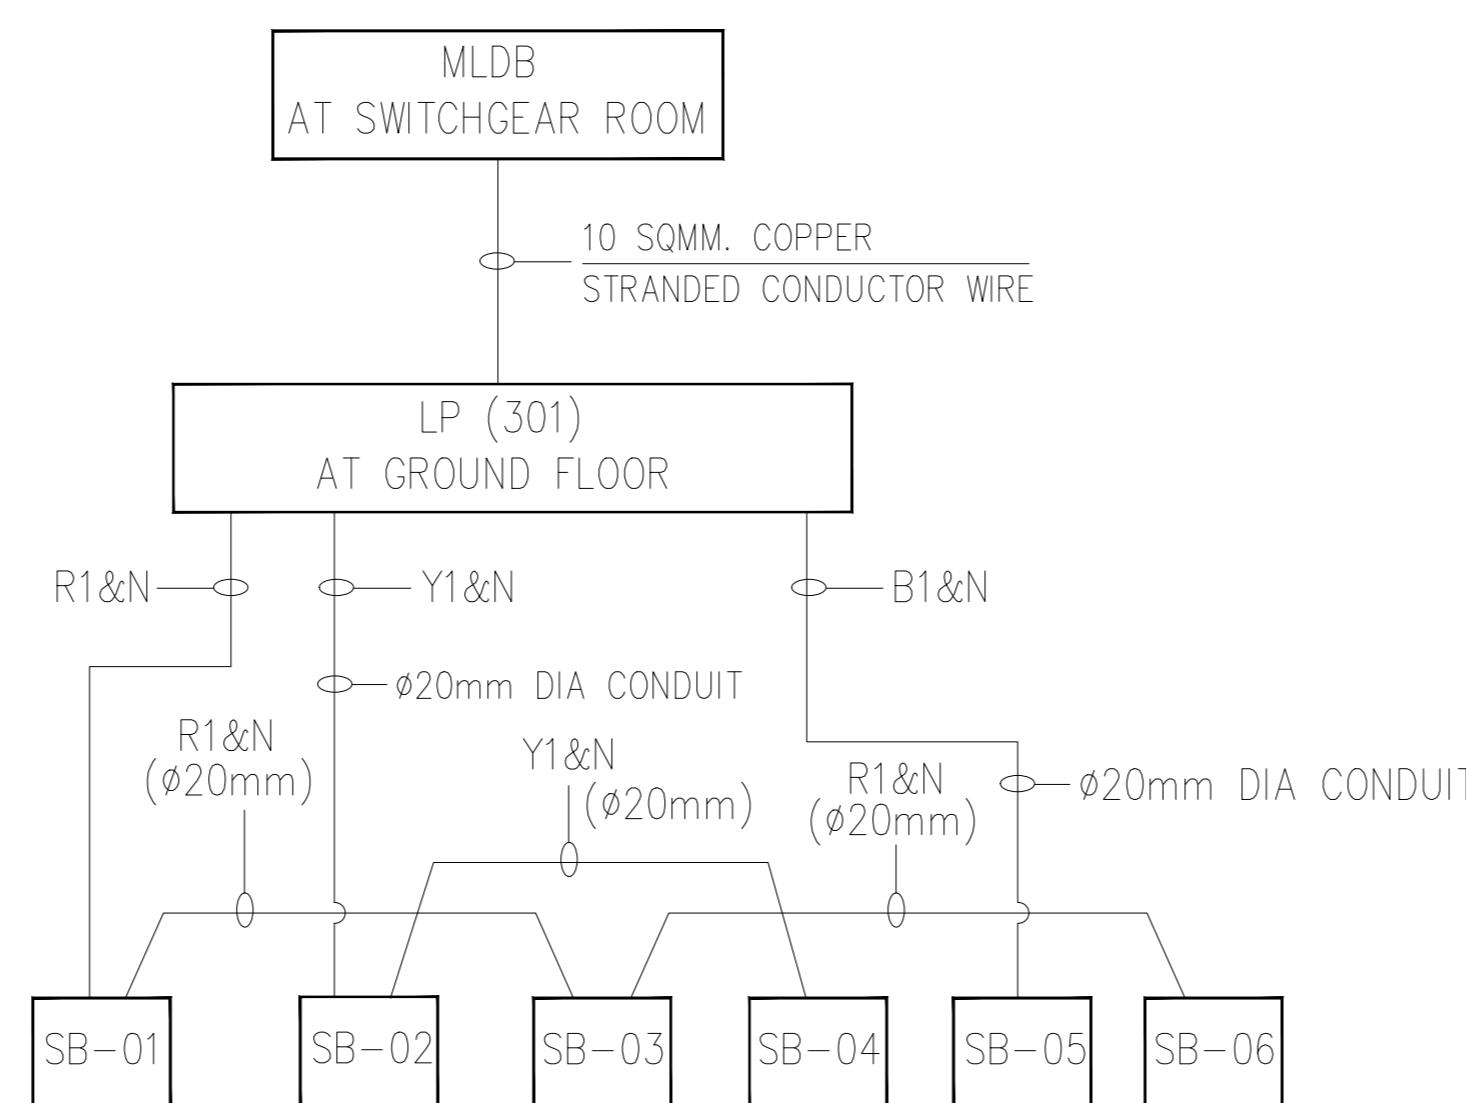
MLDB
AT SWITCHGEAR ROOM

10 SQMM. COPPER
STRANDED CONDUCTOR WIRE

LP (301)
AT GROUND FLOOR

R1&N
Y1&N
B1&N

ø20mm DIA CONDUIT

R1&N
(ø20mm)

Y1&N
(ø20mm)

R1&N
(ø20mm)

ø20mm DIA CONDUIT

SB-01
SB-02
SB-03
SB-04
SB-05
SB-06